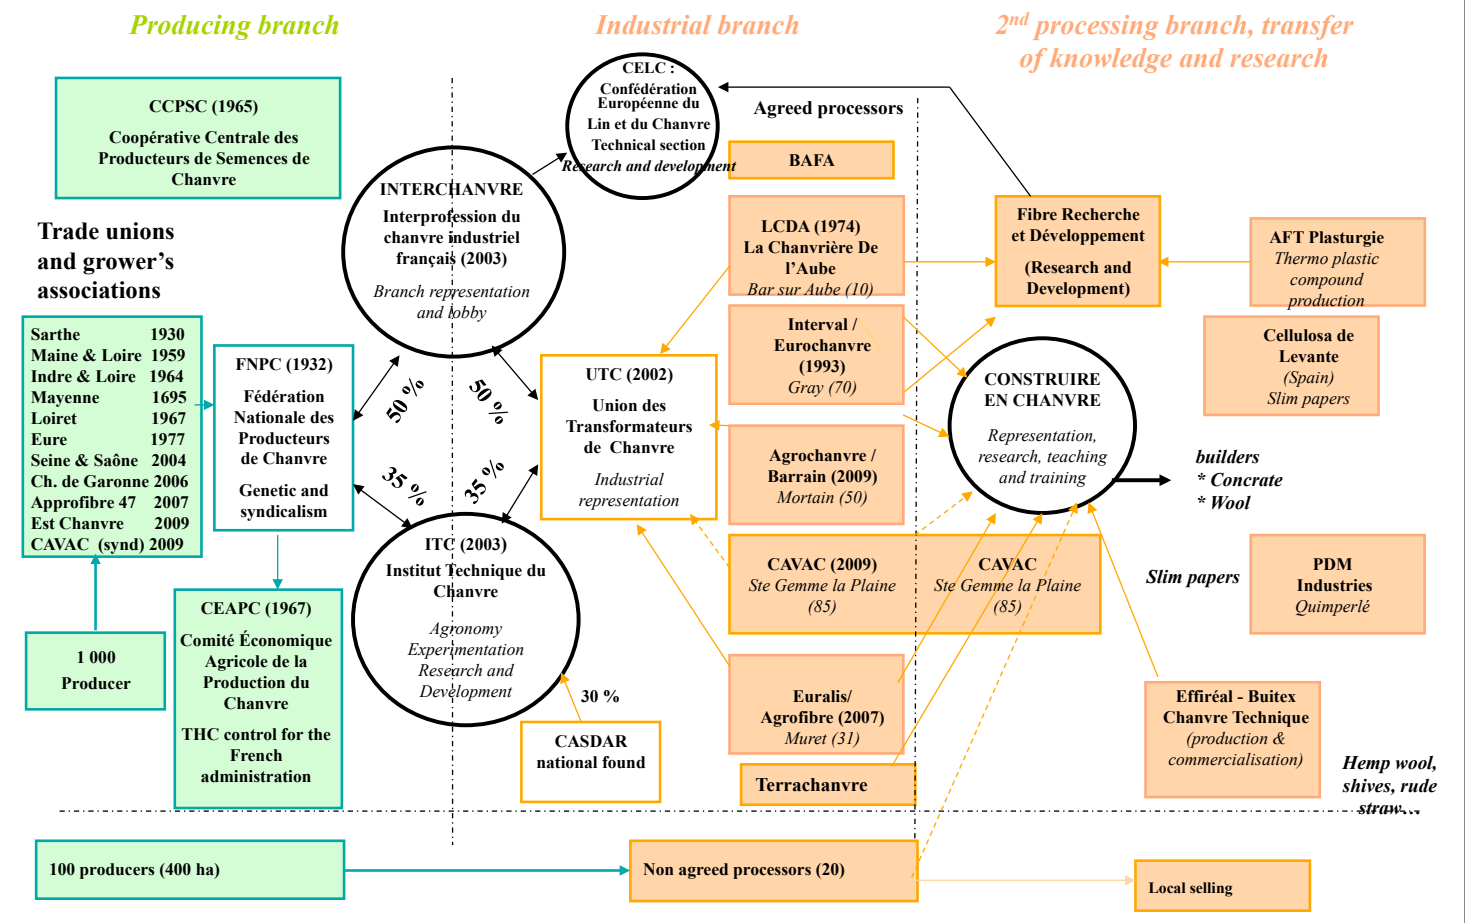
Producing branch

Industrial branch

$2^{nd}$ processing branch, transfer of knowledge and research

CCPSC (1965)
Coopérative Centrale des Producteurs de Semences de Chanvre

Trade unions and grower's associations

| Sarthe | 1930 |
|---|---|
| Maine & Loire | 1959 |
| Indre & Loire | 1964 |
| Mayenne | 1695 |
| Loiret | 1967 |
| Eure | 1977 |
| Seine & Saône | 2004 |
| Ch. de Garonne | 2006 |
| Approfibre 47 | 2007 |
| Est Chanvre | 2009 |
| CAVAC (synd) | 2009 |

FNPC (1932)
Fédération Nationale des Producteurs de Chanvre
Genetic and syndicalism

1 000
Producer

CEAPC (1967)
Comité Économique Agricole de la Production du Chanvre
THC control for the French administration

INTERCHANVRE
Interprofession du chanvre industriel français (2003)
Branch representation and lobby

CELC :
Confédération Européenne du Lin et du Chanvre
Technical section
Research and development

50 %
50 %
35 %
35 %

ITC (2003)
Institut Technique du Chanvre
Agronomy
Experimentation
Research and Development

30 %

CASDAR
national found

UTC (2002)
Union des Transformateurs de Chanvre
Industrial representation

Agreed processors

BAFA

LCDA (1974)
La Chanvrière De l'Aube
Bar sur Aube (10)

Interval / Eurochanvre (1993)
Gray (70)

Agrochanvre / Barrain (2009)
Mortain (50)

CAVAC (2009)
Ste Gemme la Plaine (85)

CAVAC
Ste Gemme la Plaine (85)

Euralis/ Agrofibre (2007)
Muret (31)

Terrachanvre

Fibre Recherche et Développement
(Research and Development)

AFT Plasturgie
Thermo plastic compound production

Cellulosa de Levante
(Spain)
Slim papers

CONSTRUIRE EN CHANVRE
Representation, research, teaching and training

builders
* Concrate
* Wool

Slim papers

PDM Industries
Quimperlé

Efficéal - Buitex Chanvre Technique
(production & commercialisation)

Hemp wool, shives, rude straw…

100 producers (400 ha)

Non agreed processors (20)

Local selling